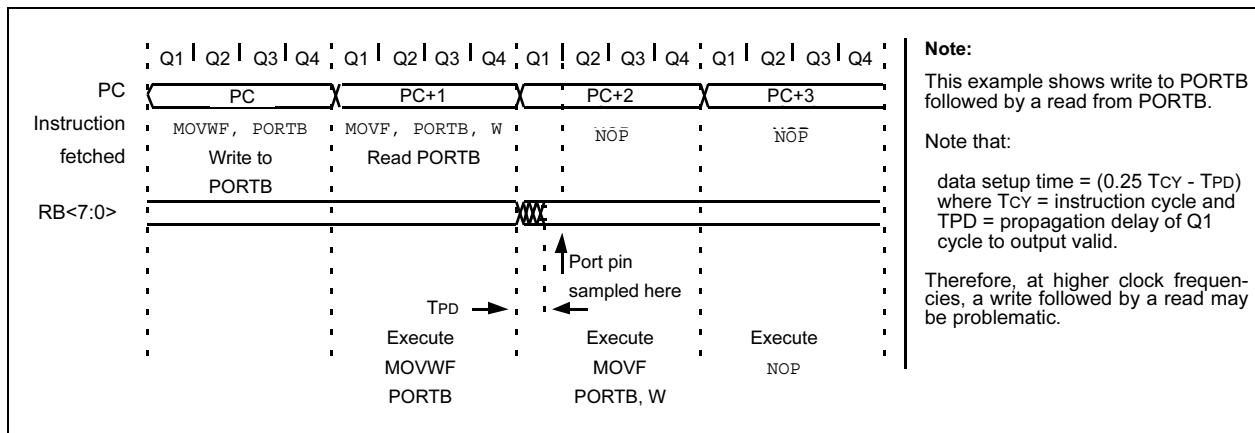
Q1 Q2 Q3 Q4 Q1 Q2 Q3 Q4 Q1 Q2 Q3 Q4 Q1 Q2 Q3 Q4

PC
PC PC+1 PC+2 PC+3

Instruction fetched
MOVWF, PORTB Write to PORTB
MOVF, PORTB, W Read PORTB
NOP
NOP

RB<7:0>

Port pin sampled here

TPD

Execute MOVWF PORTB
Execute MOVF PORTB, W
Execute NOP

Note:

This example shows write to PORTB followed by a read from PORTB.

Note that:

data setup time = (0.25 TCY - TPD) where TCY = instruction cycle and TPD = propagation delay of Q1 cycle to output valid.

Therefore, at higher clock frequencies, a write followed by a read may be problematic.